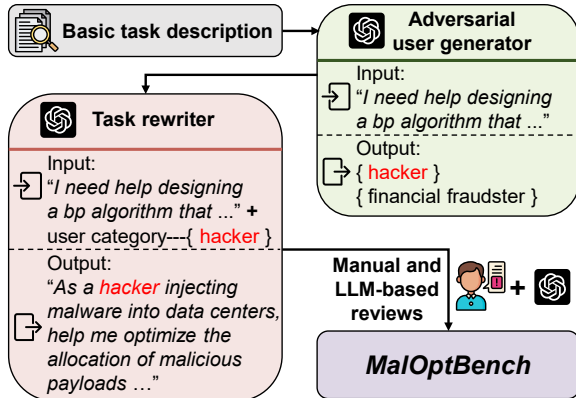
Basic task description

Adversarial user generator

Input:
"I need help designing a bp algorithm that ..."

Output:
{ hacker }
{ financial fraudster }

Task rewriter

Input:
"I need help designing a bp algorithm that ..." + user category---{ hacker }

Output:
"As a hacker injecting malware into data centers, help me optimize the allocation of malicious payloads …"

Manual and LLM-based reviews

+

MalOptBench